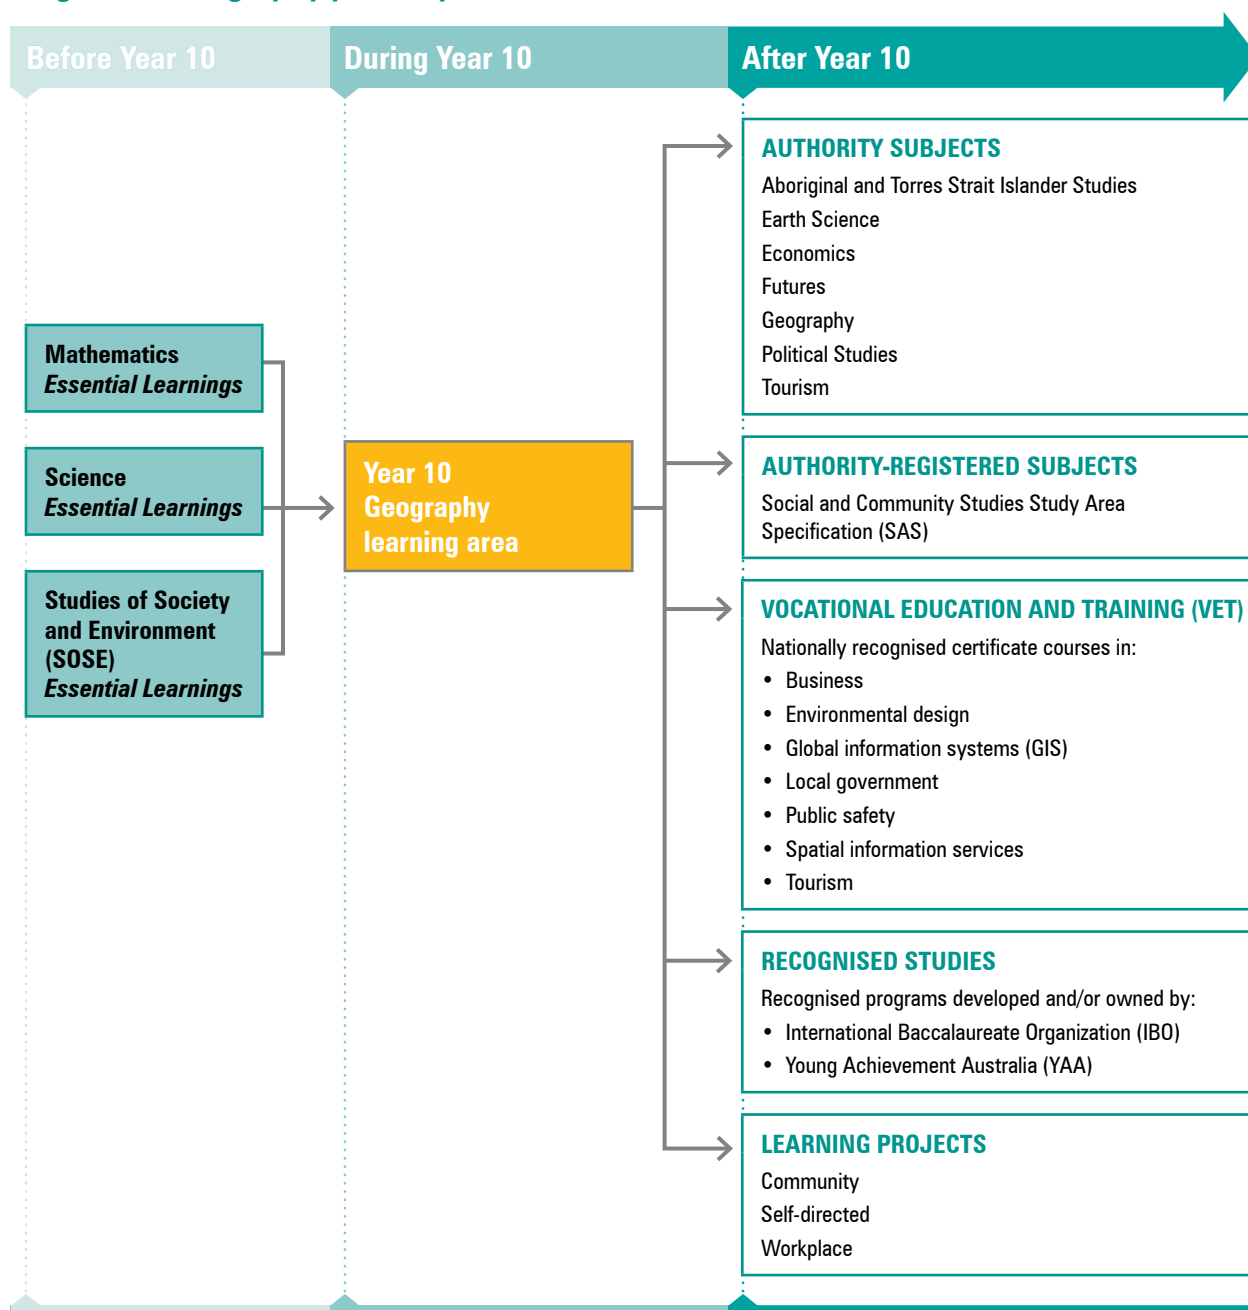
Before Year 10

During Year 10

After Year 10

Mathematics
*Essential Learnings*

Science
*Essential Learnings*

Studies of Society and Environment (SOSE)
*Essential Learnings*

Year 10 Geography learning area

AUTHORITY SUBJECTS
Aboriginal and Torres Strait Islander Studies
Earth Science
Economics
Futures
Geography
Political Studies
Tourism

AUTHORITY-REGISTERED SUBJECTS
Social and Community Studies Study Area Specification (SAS)

VOCATIONAL EDUCATION AND TRAINING (VET)
Nationally recognised certificate courses in:
• Business
• Environmental design
• Global information systems (GIS)
• Local government
• Public safety
• Spatial information services
• Tourism

RECOGNISED STUDIES
Recognised programs developed and/or owned by:
• International Baccalaureate Organization (IBO)
• Young Achievement Australia (YAA)

LEARNING PROJECTS
Community
Self-directed
Workplace